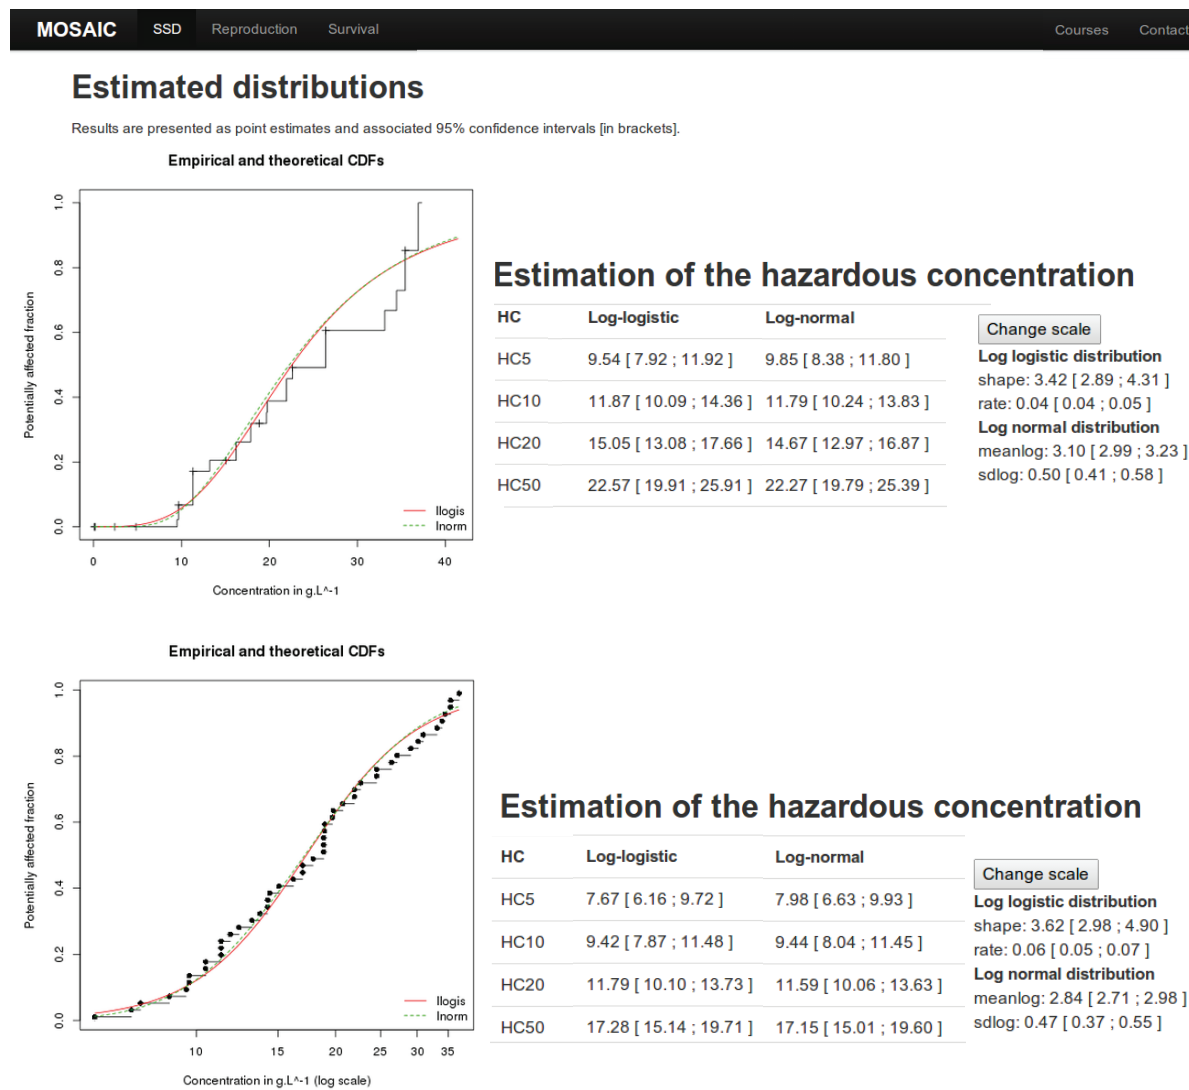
MOSAIC SSD Reproduction Survival Courses Contact

Estimated distributions

Results are presented as point estimates and associated 95% confidence intervals [in brackets].

Empirical and theoretical CDFs

1.0
0.8
0.6
0.4
0.2
0.0

Potentially affected fraction

llogis
lnorm

0 10 20 30 40

Concentration in g.L^-1

Estimation of the hazardous concentration

| HC | Log-logistic | Log-normal |
|---|---|---|
| HC5 | 9.54 [ 7.92 ; 11.92 ] | 9.85 [ 8.38 ; 11.80 ] |
| HC10 | 11.87 [ 10.09 ; 14.36 ] | 11.79 [ 10.24 ; 13.83 ] |
| HC20 | 15.05 [ 13.08 ; 17.66 ] | 14.67 [ 12.97 ; 16.87 ] |
| HC50 | 22.57 [ 19.91 ; 25.91 ] | 22.27 [ 19.79 ; 25.39 ] |

Change scale

Log logistic distribution
shape: 3.42 [ 2.89 ; 4.31 ]
rate: 0.04 [ 0.04 ; 0.05 ]
Log normal distribution
meanlog: 3.10 [ 2.99 ; 3.23 ]
sdlog: 0.50 [ 0.41 ; 0.58 ]

Empirical and theoretical CDFs

1.0
0.8
0.6
0.4
0.2
0.0

Potentially affected fraction

llogis
lnorm

10 15 20 25 30 35

Concentration in g.L^-1 (log scale)

Estimation of the hazardous concentration

| HC | Log-logistic | Log-normal |
|---|---|---|
| HC5 | 7.67 [ 6.16 ; 9.72 ] | 7.98 [ 6.63 ; 9.93 ] |
| HC10 | 9.42 [ 7.87 ; 11.48 ] | 9.44 [ 8.04 ; 11.45 ] |
| HC20 | 11.79 [ 10.10 ; 13.73 ] | 11.59 [ 10.06 ; 13.63 ] |
| HC50 | 17.28 [ 15.14 ; 19.71 ] | 17.15 [ 15.01 ; 19.60 ] |

Change scale

Log logistic distribution
shape: 3.62 [ 2.98 ; 4.90 ]
rate: 0.06 [ 0.05 ; 0.07 ]
Log normal distribution
meanlog: 2.84 [ 2.71 ; 2.98 ]
sdlog: 0.47 [ 0.37 ; 0.55 ]